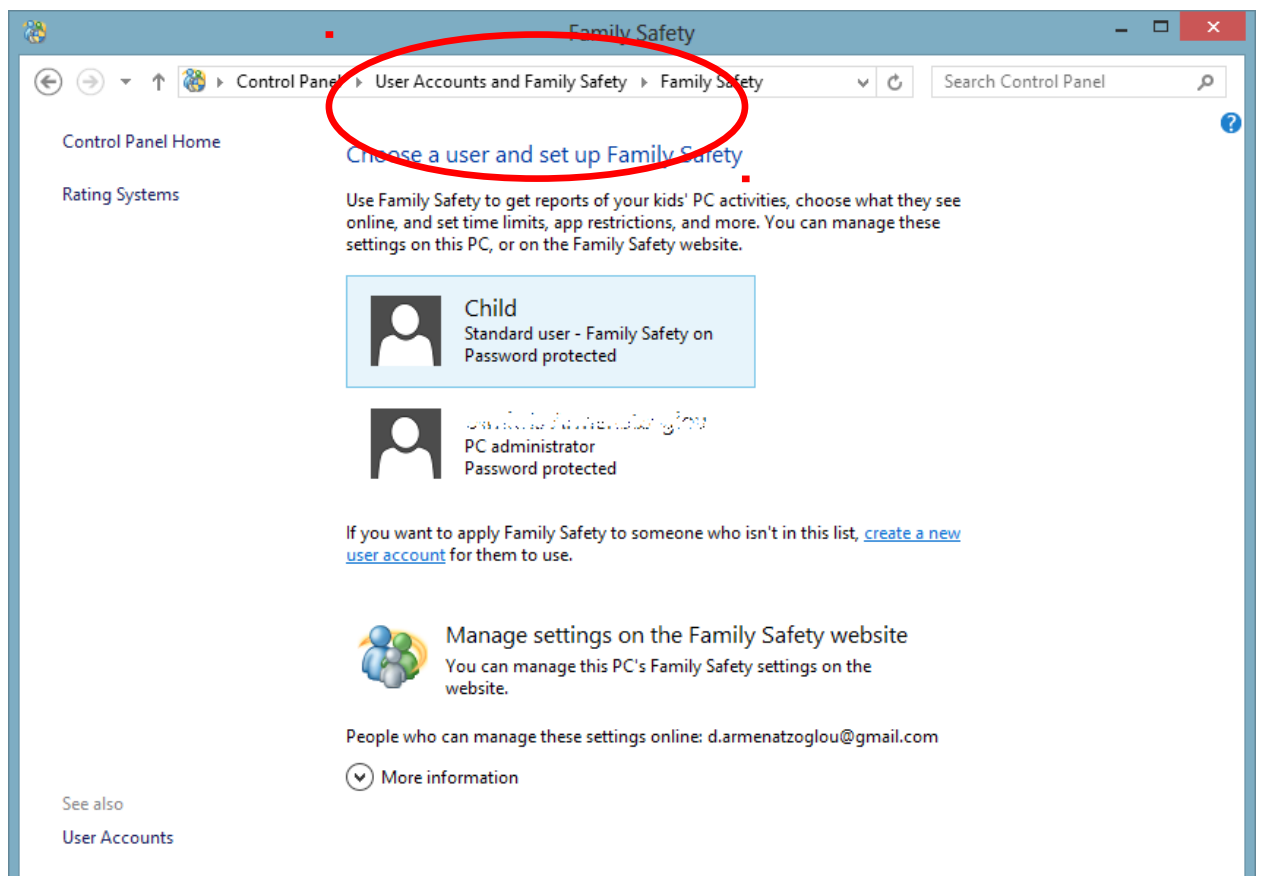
Family Safety

Control Panel ▸ User Accounts and Family Safety ▸ Family Safety

Search Control Panel

Control Panel Home

Rating Systems

Choose a user and set up Family Safety

Use Family Safety to get reports of your kids' PC activities, choose what they see online, and set time limits, app restrictions, and more. You can manage these settings on this PC, or on the Family Safety website.

Child
Standard user - Family Safety on
Password protected

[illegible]
PC administrator
Password protected

If you want to apply Family Safety to someone who isn't in this list, create a new user account for them to use.

Manage settings on the Family Safety website
You can manage this PC's Family Safety settings on the website.

People who can manage these settings online: d.armenatzoglou@gmail.com

More information

See also

User Accounts